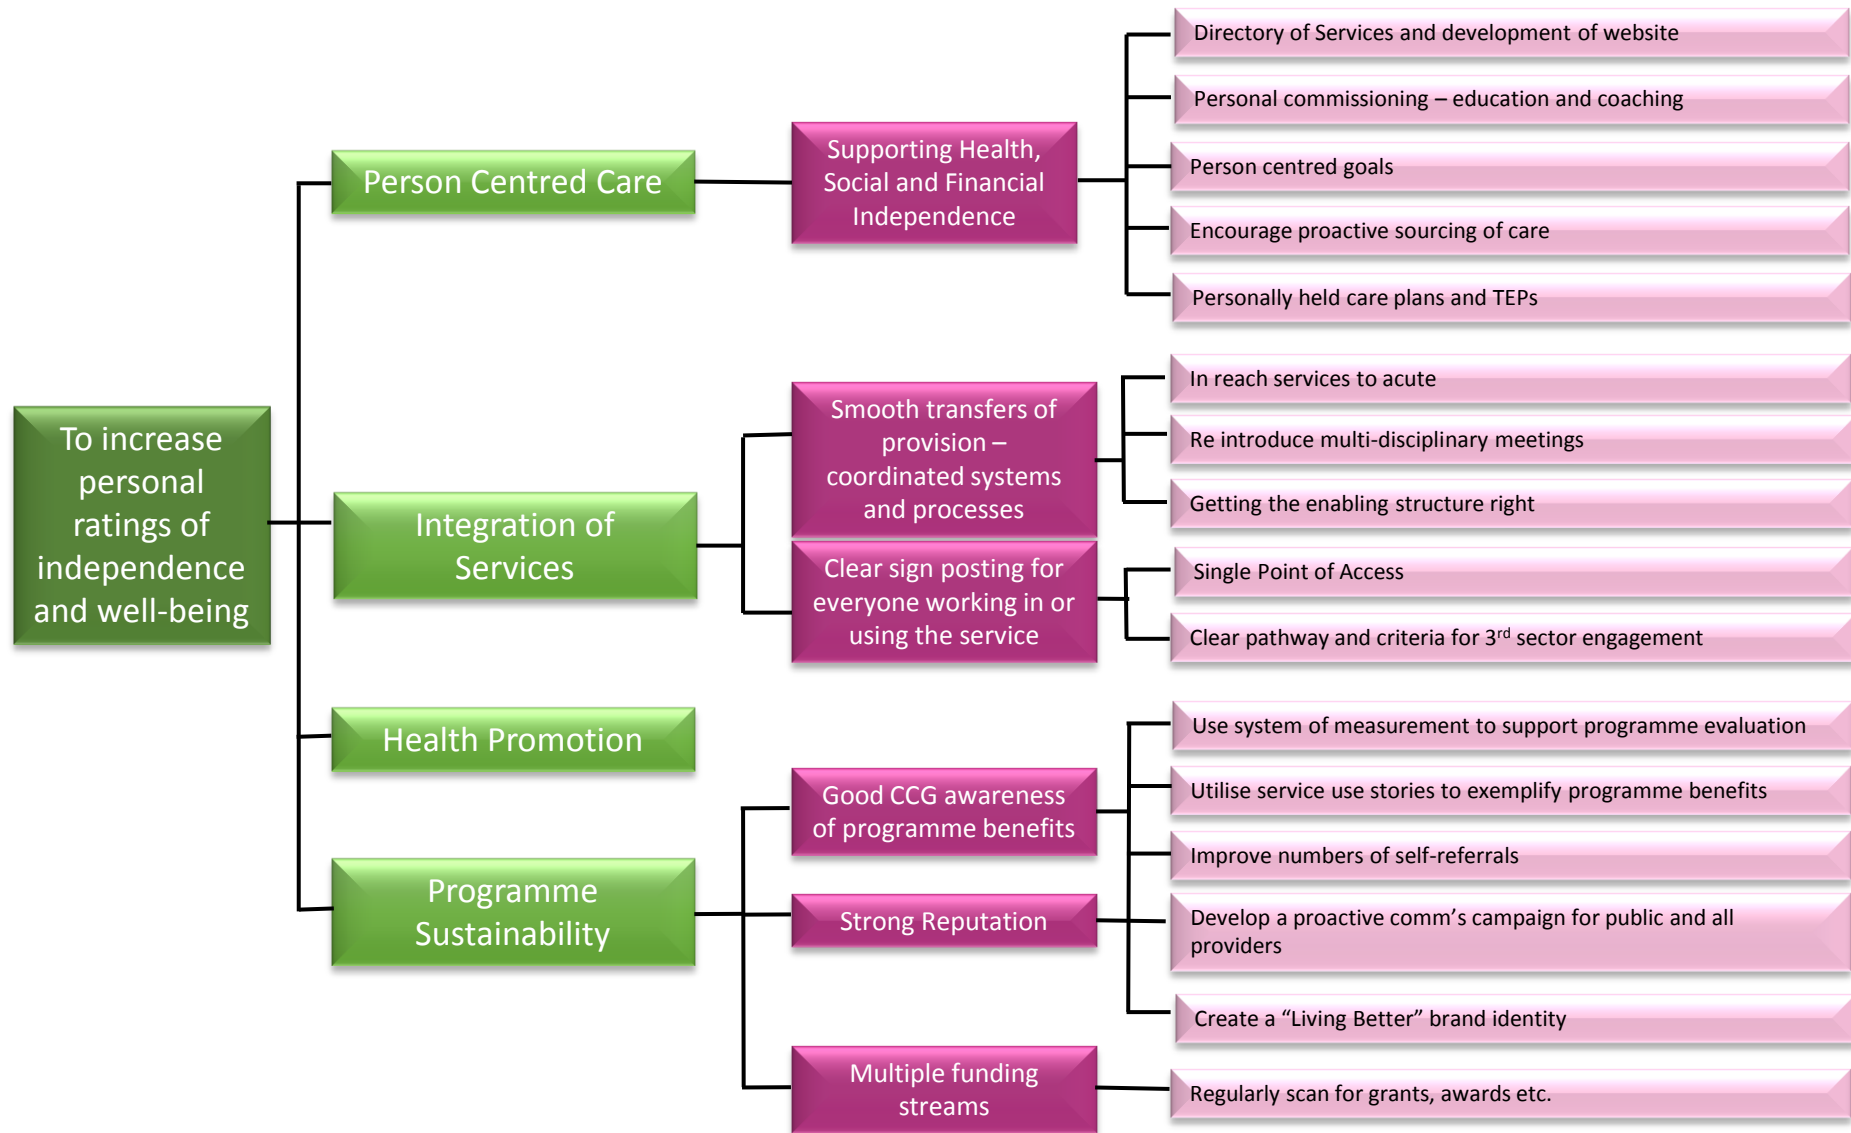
To increase personal ratings of independence and well-being

Person Centred Care

Supporting Health, Social and Financial Independence

Directory of Services and development of website

Personal commissioning – education and coaching

Person centred goals

Encourage proactive sourcing of care

Personally held care plans and TEPs

Integration of Services

Smooth transfers of provision – coordinated systems and processes

In reach services to acute

Re introduce multi-disciplinary meetings

Getting the enabling structure right

Clear sign posting for everyone working in or using the service

Single Point of Access

Clear pathway and criteria for 3$^{rd}$ sector engagement

Health Promotion

Programme Sustainability

Good CCG awareness of programme benefits

Strong Reputation

Multiple funding streams

Use system of measurement to support programme evaluation

Utilise service use stories to exemplify programme benefits

Improve numbers of self-referrals

Develop a proactive comm's campaign for public and all providers

Create a "Living Better" brand identity

Regularly scan for grants, awards etc.